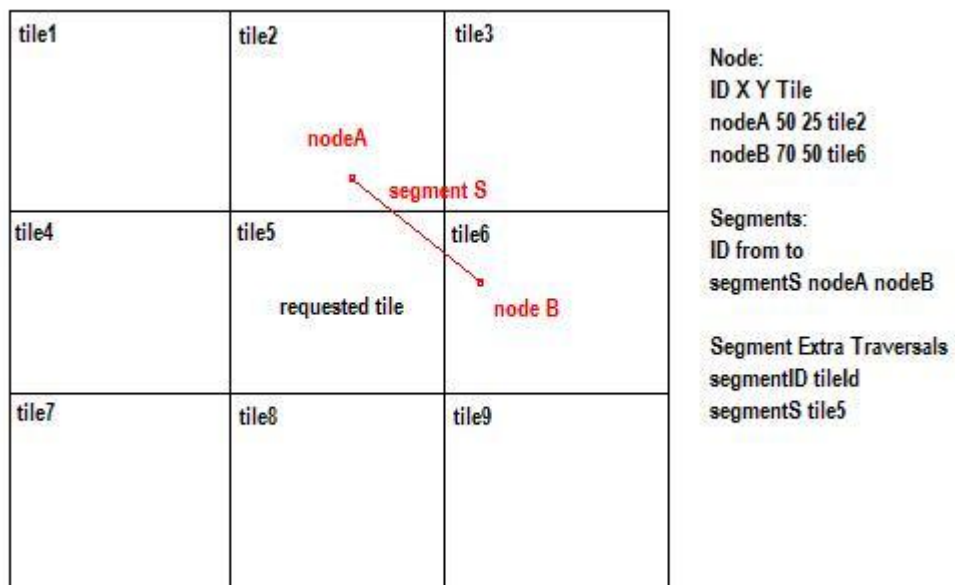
tile1

tile2

tile3

nodeA

segment S

tile4

tile5

tile6

requested tile

node B

tile7

tile8

tile9

Node:
ID X Y Tile
nodeA 50 25 tile2
nodeB 70 50 tile6

Segments:
ID from to
segmentS nodeA nodeB

Segment Extra Traversals
segmentID tileId
segmentS tile5